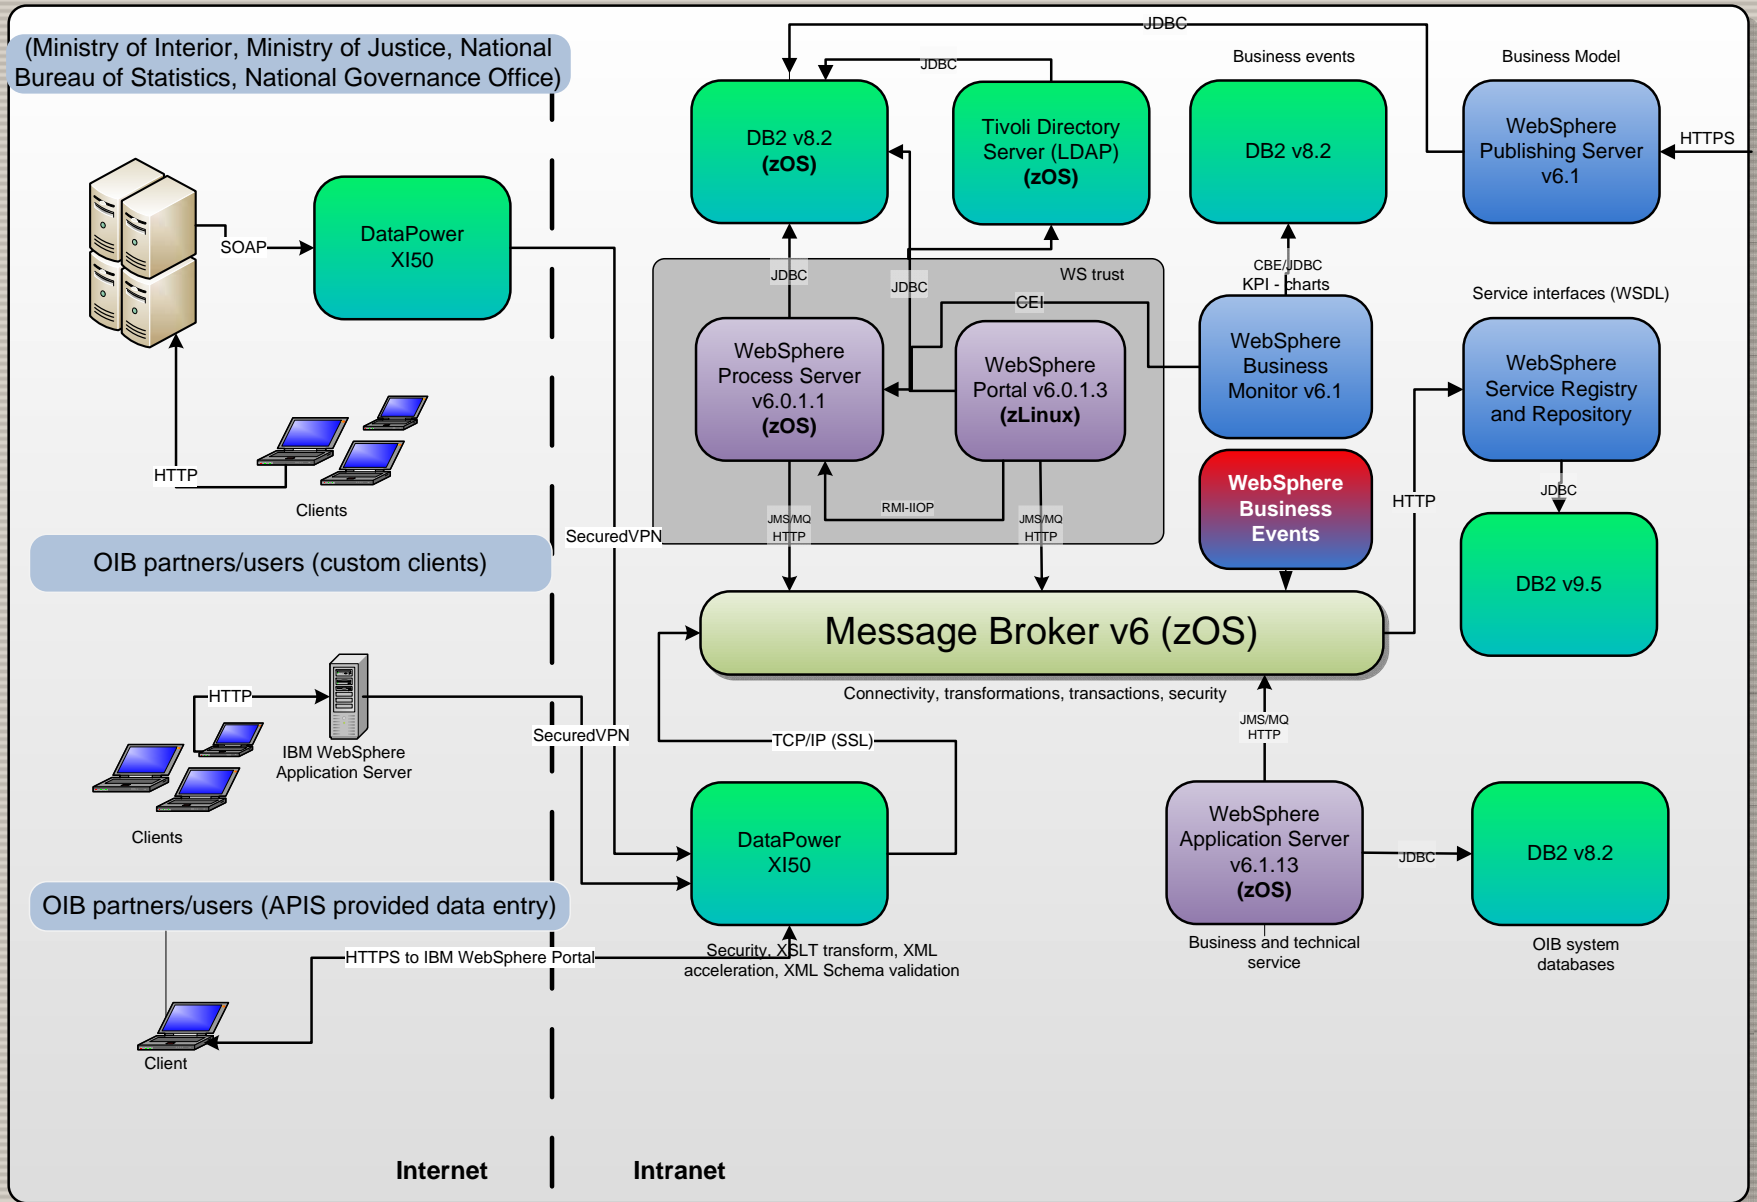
(Ministry of Interior, Ministry of Justice, National Bureau of Statistics, National Governance Office)

JDBC

JDBC

Business events

Business Model

DB2 v8.2
(zOS)

Tivoli Directory Server (LDAP)
(zOS)

DB2 v8.2

WebSphere Publishing Server v6.1

HTTPS

SOAP

DataPower XI50

JDBC

JDBC

WS trust

CBE/JDBC
KPI - charts

CEI

Service interfaces (WSDL)

WebSphere Process Server v6.0.1.1
(zOS)

WebSphere Portal v6.0.1.3
(zLinux)

WebSphere Business Monitor v6.1

WebSphere Service Registry and Repository

HTTP

Clients

RMI-IIOP

JMS/MQ
HTTP

JMS/MQ
HTTP

WebSphere Business Events

HTTP

JDBC

SecuredVPN

OIB partners/users (custom clients)

DB2 v9.5

Message Broker v6 (zOS)

Connectivity, transformations, transactions, security

HTTP

IBM WebSphere Application Server

SecuredVPN

TCP/IP (SSL)

JMS/MQ
HTTP

Clients

DataPower XI50

WebSphere Application Server v6.1.13
(zOS)

JDBC

DB2 v8.2

OIB partners/users (APIS provided data entry)

HTTPS to IBM WebSphere Portal

Security, XSLT transform, XML acceleration, XML Schema validation

Business and technical service

OIB system databases

Client

Internet

Intranet